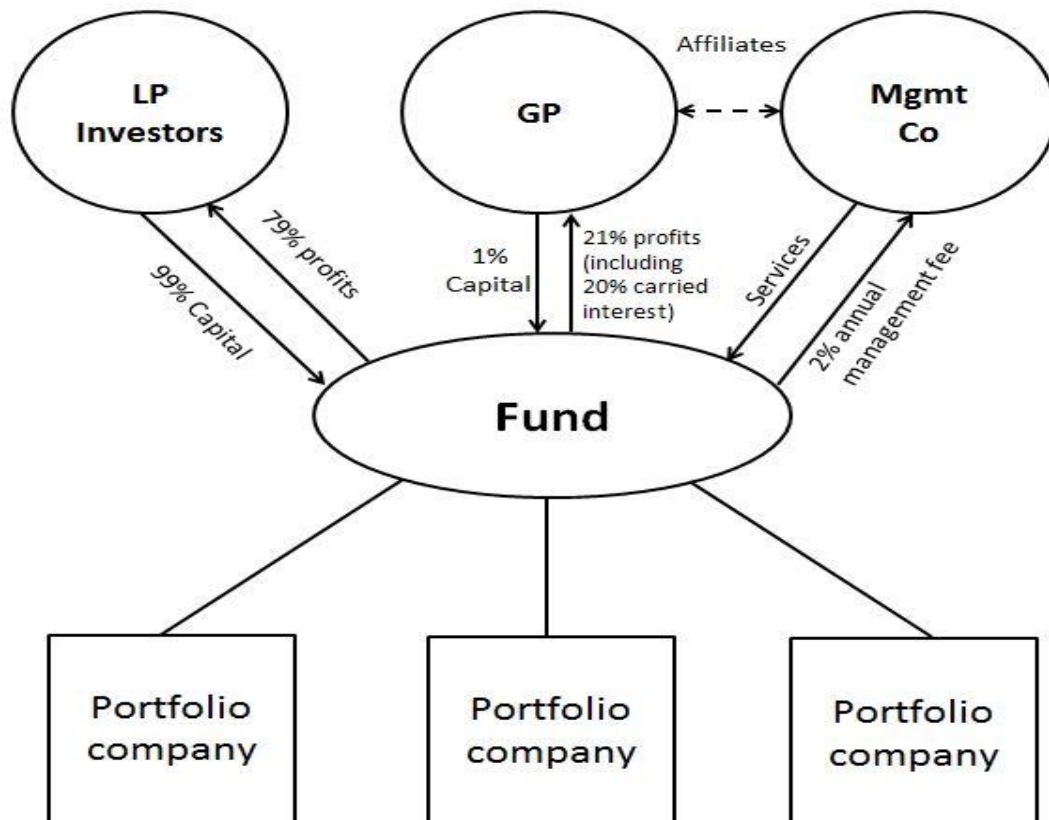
Affiliates

LP Investors

GP

Mgmt Co

79% profits

99% Capital

1% Capital

21% profits (including 20% carried interest)

Services

2% annual management fee

Fund

Portfolio company

Portfolio company

Portfolio company